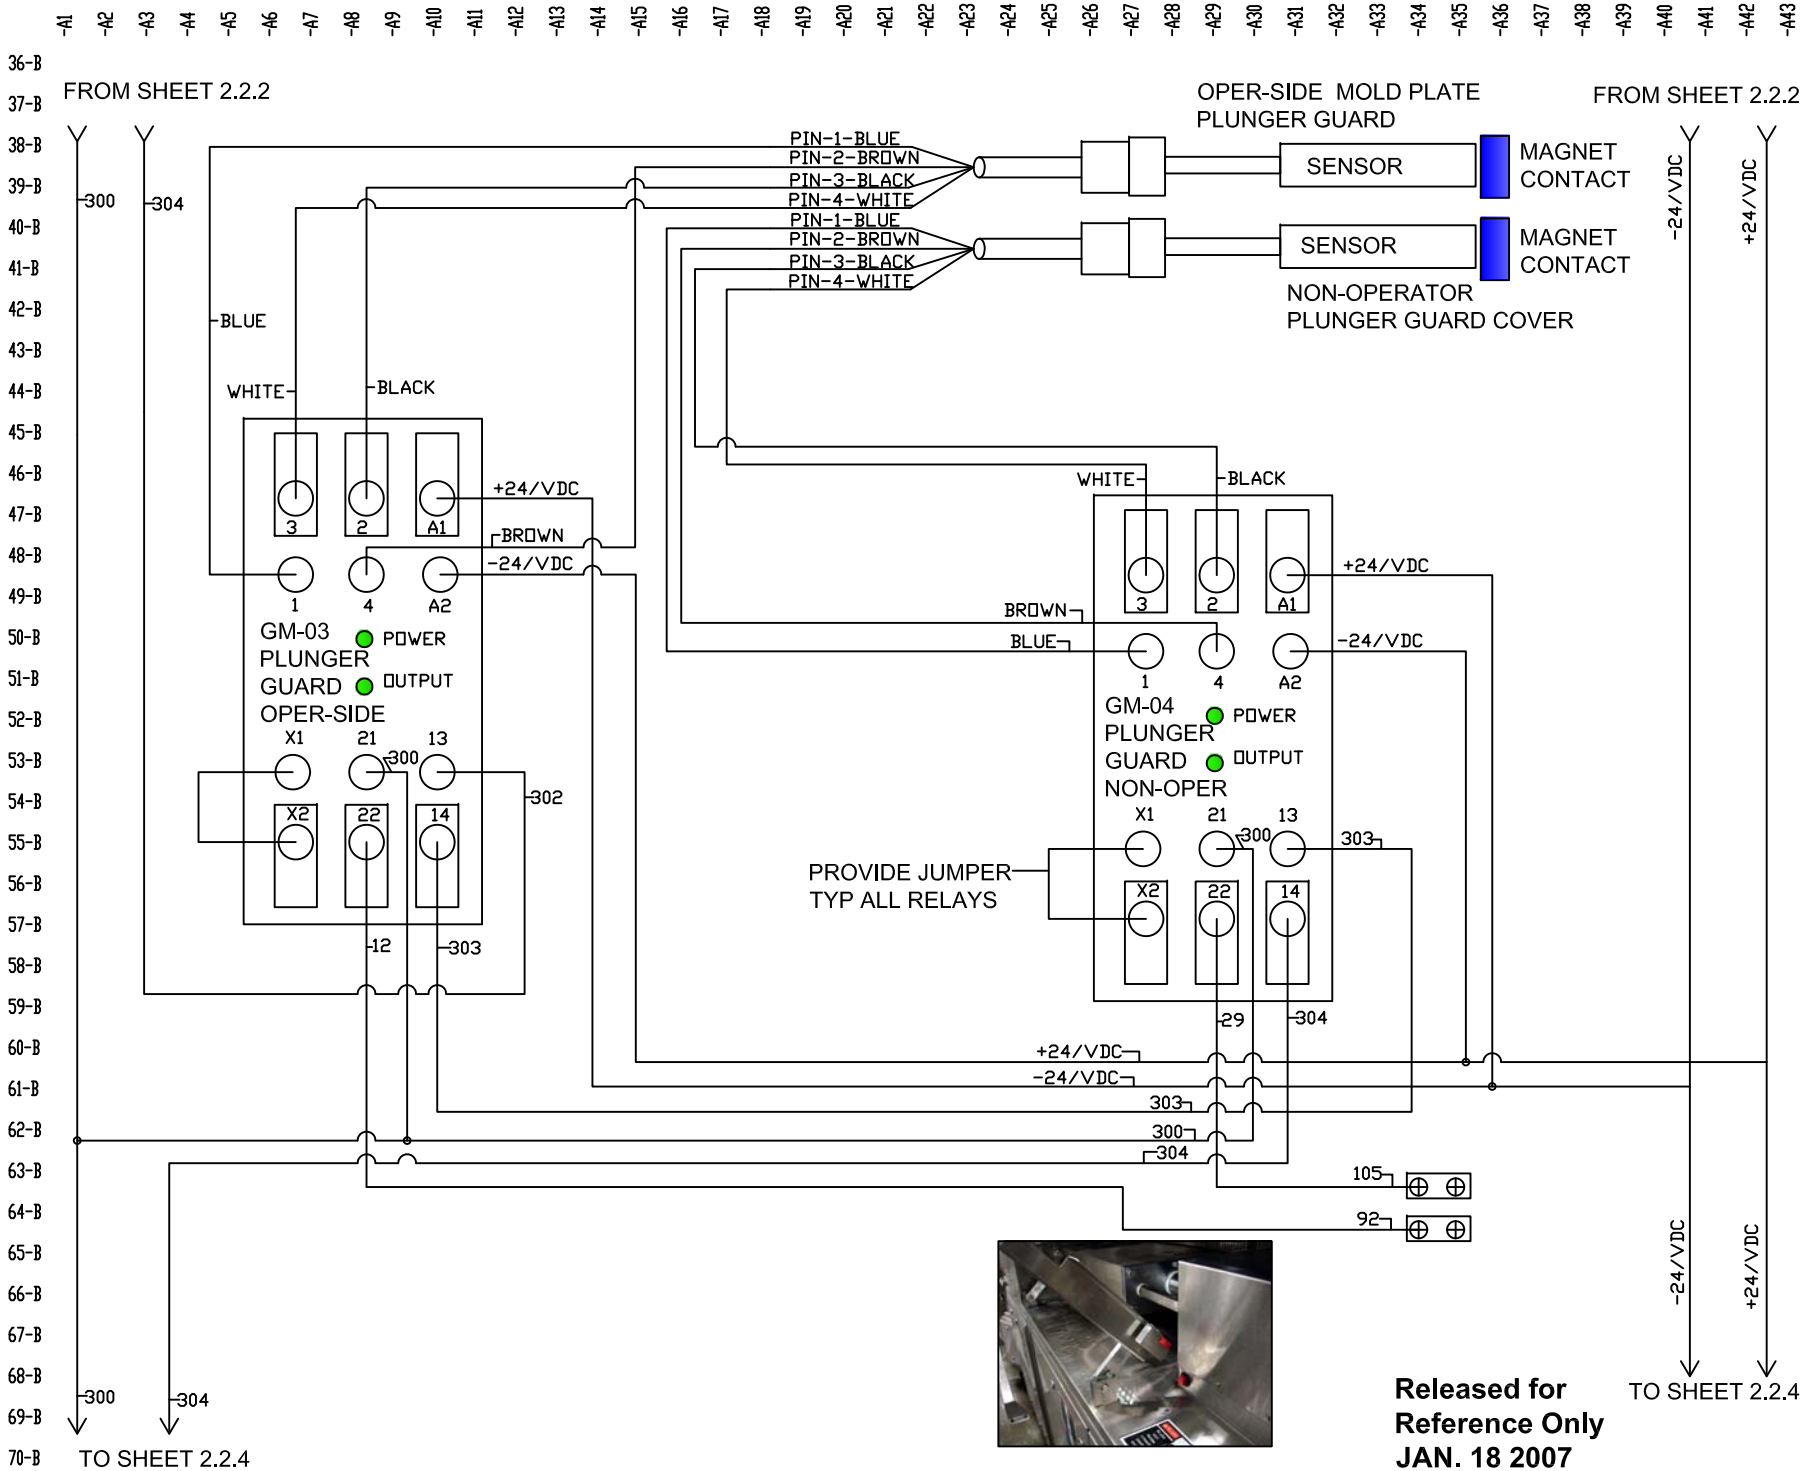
-A1 -A2 -A3 -A4 -A5 -A6 -A7 -A8 -A9 -A10 -A11 -A12 -A13 -A14 -A15 -A16 -A17 -A18 -A19 -A20 -A21 -A22 -A23 -A24 -A25 -A26 -A27 -A28 -A29 -A30 -A31 -A32 -A33 -A34 -A35 -A36 -A37 -A38 -A39 -A40 -A41 -A42 -A43

36-B
37-B
38-B
39-B
40-B
41-B
42-B
43-B
44-B
45-B
46-B
47-B
48-B
49-B
50-B
51-B
52-B
53-B
54-B
55-B
56-B
57-B
58-B
59-B
60-B
61-B
62-B
63-B
64-B
65-B
66-B
67-B
68-B
69-B
70-B

FROM SHEET 2.2.2

300
304

OPER-SIDE MOLD PLATE PLUNGER GUARD

FROM SHEET 2.2.2

PIN-1-BLUE
PIN-2-BROWN
PIN-3-BLACK
PIN-4-WHITE
SENSOR
MAGNET CONTACT

PIN-1-BLUE
PIN-2-BROWN
PIN-3-BLACK
PIN-4-WHITE
SENSOR
MAGNET CONTACT

NON-OPERATOR PLUNGER GUARD COVER

-24/VDC
+24/VDC

BLUE
WHITE
BLACK

3 2 A1
+24/VDC
BROWN
-24/VDC
1 4 A2
GM-03 PLUNGER GUARD OPER-SIDE
POWER
OUTPUT
X1 21 13
300
302
X2 22 14
12
303

WHITE
BLACK
3 2 A1
+24/VDC
BROWN
BLUE
-24/VDC
1 4 A2
GM-04 PLUNGER GUARD NON-OPER
POWER
OUTPUT
X1 21 13
300
303
PROVIDE JUMPER TYP ALL RELAYS
X2 22 14
29
304

+24/VDC
-24/VDC
303
300
304
105
92

-24/VDC
+24/VDC

300
304
TO SHEET 2.2.4

Released for Reference Only JAN. 18 2007

TO SHEET 2.2.4